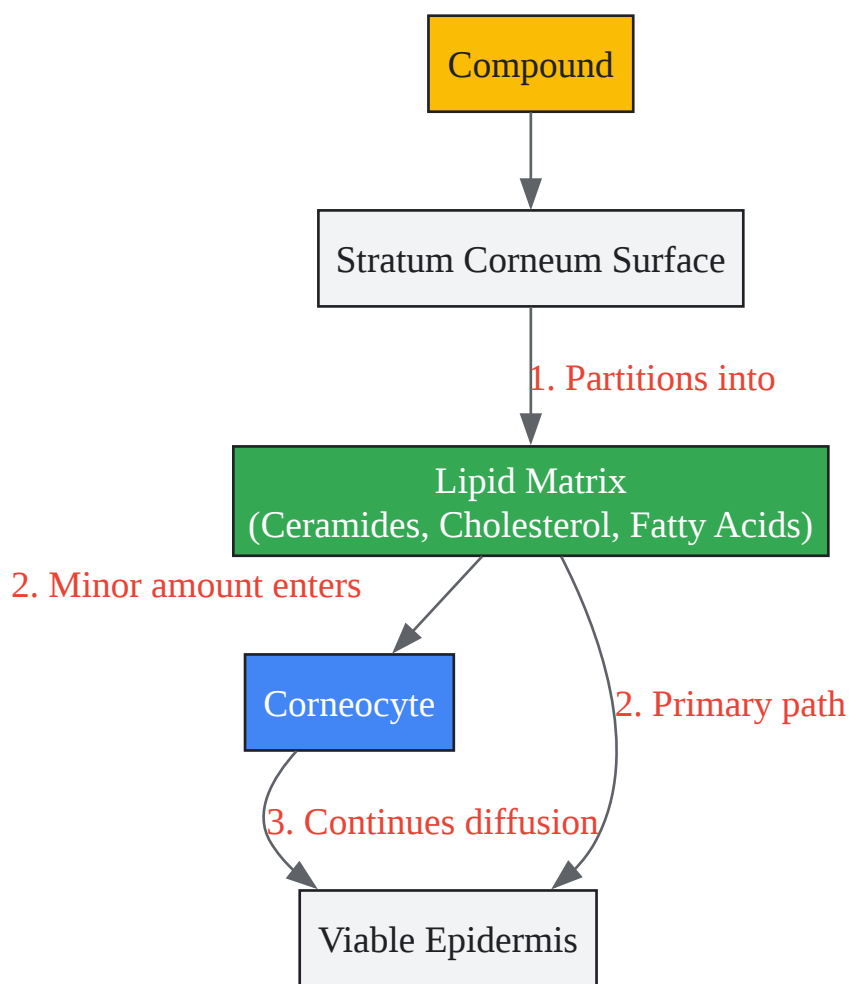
Compound

Stratum Corneum Surface

1. Partitions into

Lipid Matrix
(Ceramides, Cholesterol, Fatty Acids)

2. Minor amount enters

Corneocyte

2. Primary path

3. Continues diffusion

Viable Epidermis